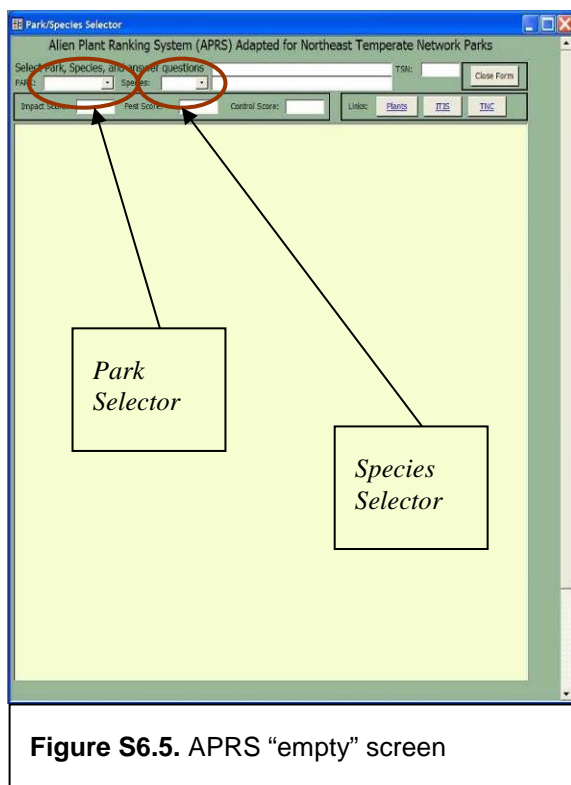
Park/Species Selector

Alien Plant Ranking System (APRS) Adapted for Northeast Temperate Network Parks

Select Park, Species, and answer questions

PARK: Species: TSN: Close Form

Impact Score: Pest Score: Control Score: Links: Plants ITIS TNC

Park Selector

Species Selector

**Figure S6.5.** APRS “empty” screen